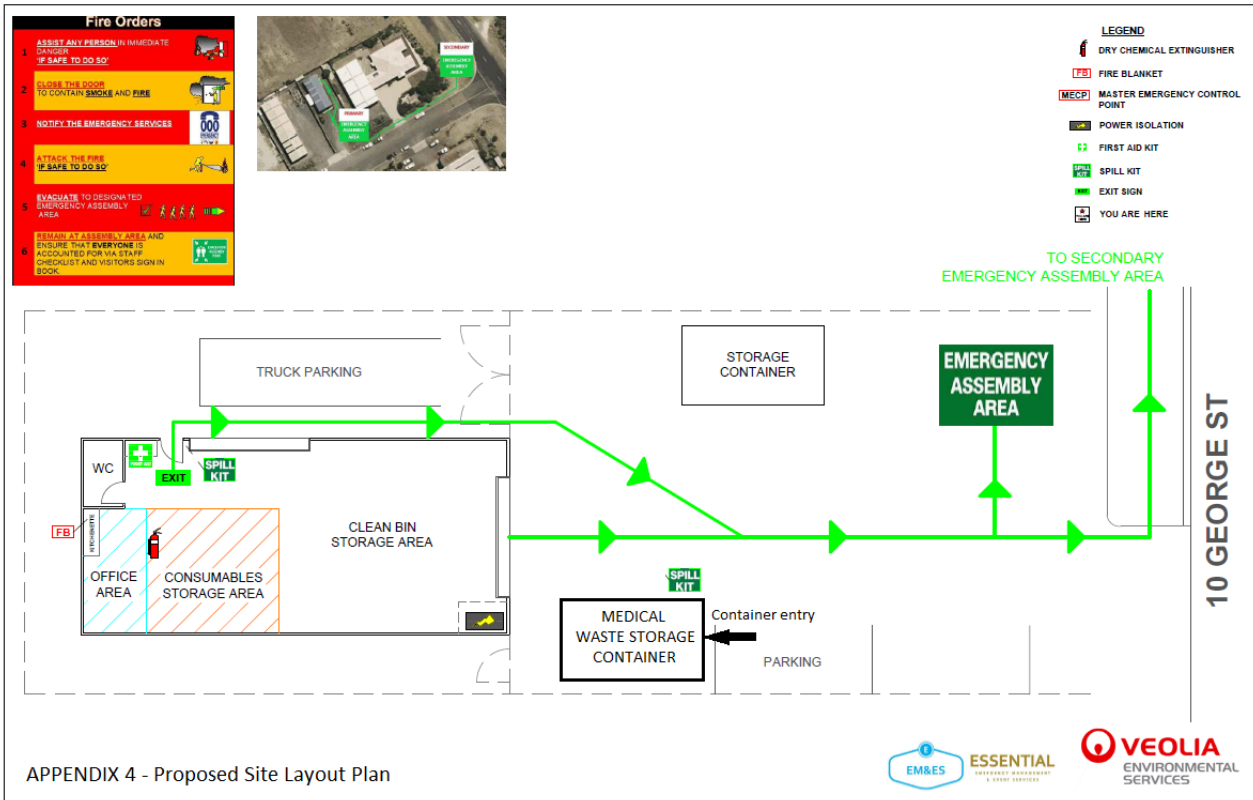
Fire Orders

1 ASSIST ANY PERSON IN IMMEDIATE DANGER 'IF SAFE TO DO SO'

2 CLOSE THE DOOR TO CONTAIN SMOKE AND FIRE

3 NOTIFY THE EMERGENCY SERVICES

000

4 ATTACK THE FIRE 'IF SAFE TO DO SO'

5 EVACUATE TO DESIGNATED EMERGENCY ASSEMBLY AREA

6 REMAIN AT ASSEMBLY AREA AND ENSURE THAT EVERYONE IS ACCOUNTED FOR VIA STAFF CHECKLIST AND VISITORS SIGN IN BOOK.

SECONDARY EMERGENCY ASSEMBLY AREA

PRIMARY EMERGENCY ASSEMBLY AREA

LEGEND
DRY CHEMICAL EXTINGUISHER
FB FIRE BLANKET
MECP MASTER EMERGENCY CONTROL POINT
POWER ISOLATION
FIRST AID KIT
SPILL KIT SPILL KIT
EXIT EXIT SIGN
YOU ARE HERE

TO SECONDARY EMERGENCY ASSEMBLY AREA

TRUCK PARKING

STORAGE CONTAINER

EMERGENCY ASSEMBLY AREA

WC

FIRST AID

EXIT

SPILL KIT

FB

KITCHENETTE

OFFICE AREA

CONSUMABLES STORAGE AREA

CLEAN BIN STORAGE AREA

SPILL KIT

MEDICAL WASTE STORAGE CONTAINER

Container entry

PARKING

10 GEORGE ST

APPENDIX 4 - Proposed Site Layout Plan

EM&ES ESSENTIAL EMERGENCY MANAGEMENT & SAFETY SERVICES

VEOLIA ENVIRONMENTAL SERVICES